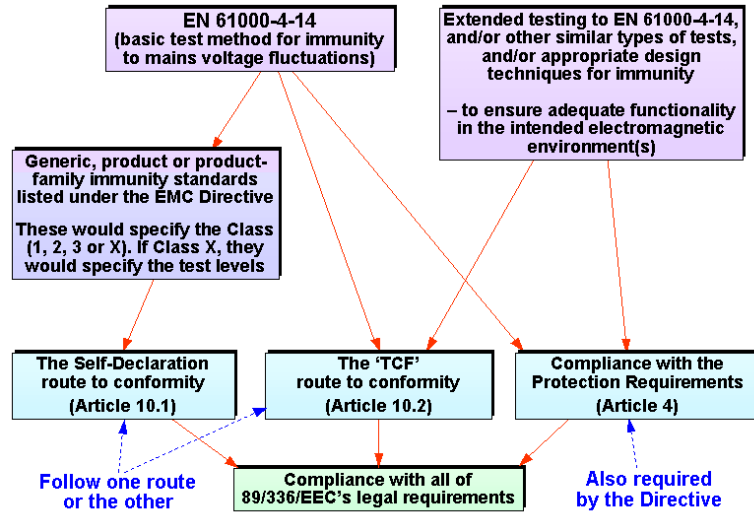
EN 61000-4-14
(basic test method for immunity to mains voltage fluctuations)

Extended testing to EN 61000-4-14, and/or other similar types of tests, and/or appropriate design techniques for immunity

– to ensure adequate functionality in the intended electromagnetic environment(s)

Generic, product or product-family immunity standards listed under the EMC Directive

These would specify the Class (1, 2, 3 or X). If Class X, they would specify the test levels

The Self-Declaration route to conformity
(Article 10.1)

The 'TCF' route to conformity
(Article 10.2)

Compliance with the Protection Requirements
(Article 4)

Follow one route or the other

Compliance with all of 89/336/EEC's legal requirements

Also required by the Directive